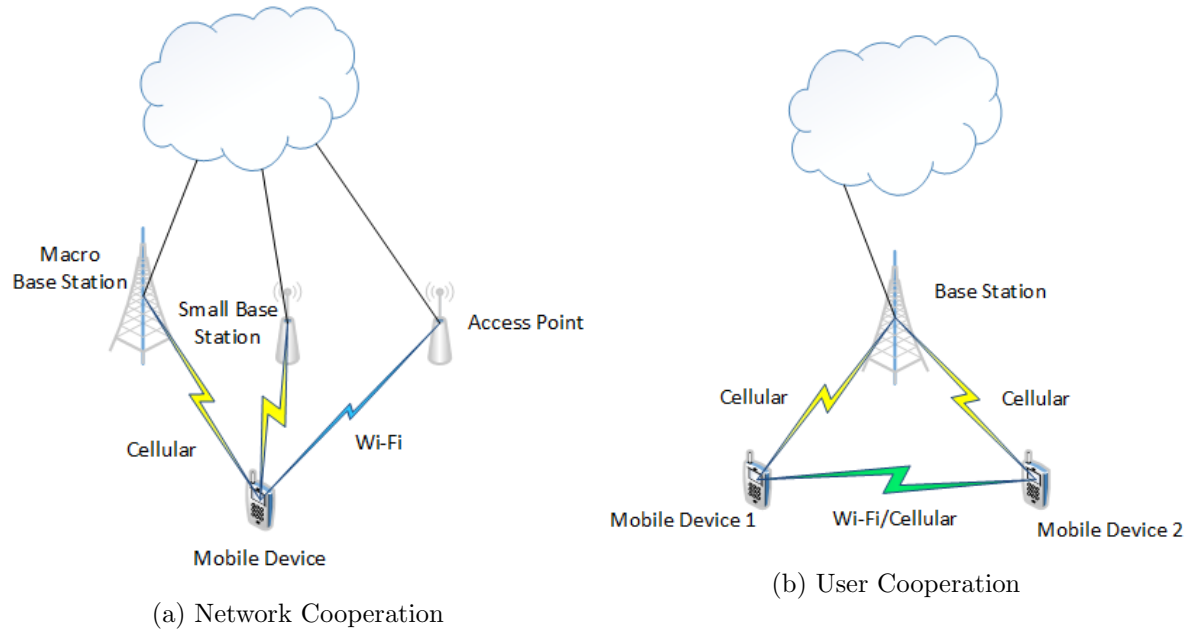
Macro Base Station

Small Base Station

Access Point

Cellular

Wi-Fi

Mobile Device

(a) Network Cooperation

Base Station

Cellular

Cellular

Mobile Device 1

Wi-Fi/Cellular

Mobile Device 2

(b) User Cooperation